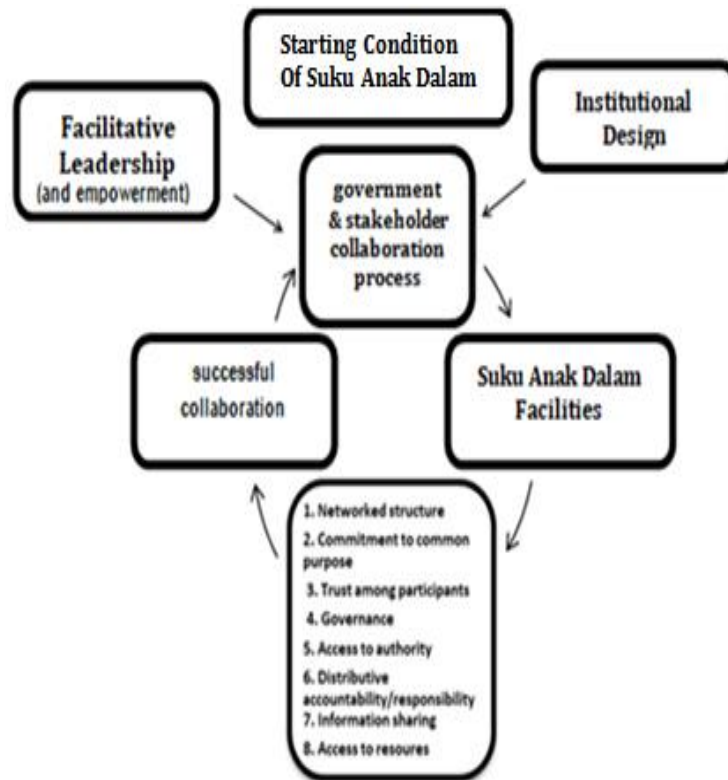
Starting Condition Of Suku Anak Dalam

Facilitative Leadership (and empowerment)

Institutional Design

government & stakeholder collaboration process

successful collaboration

Suku Anak Dalam Facilities

1. Networked structure
2. Commitment to common purpose
3. Trust among participants
4. Governance
5. Access to authority
6. Distributive accountability/responsibility
7. Information sharing
8. Access to resoures